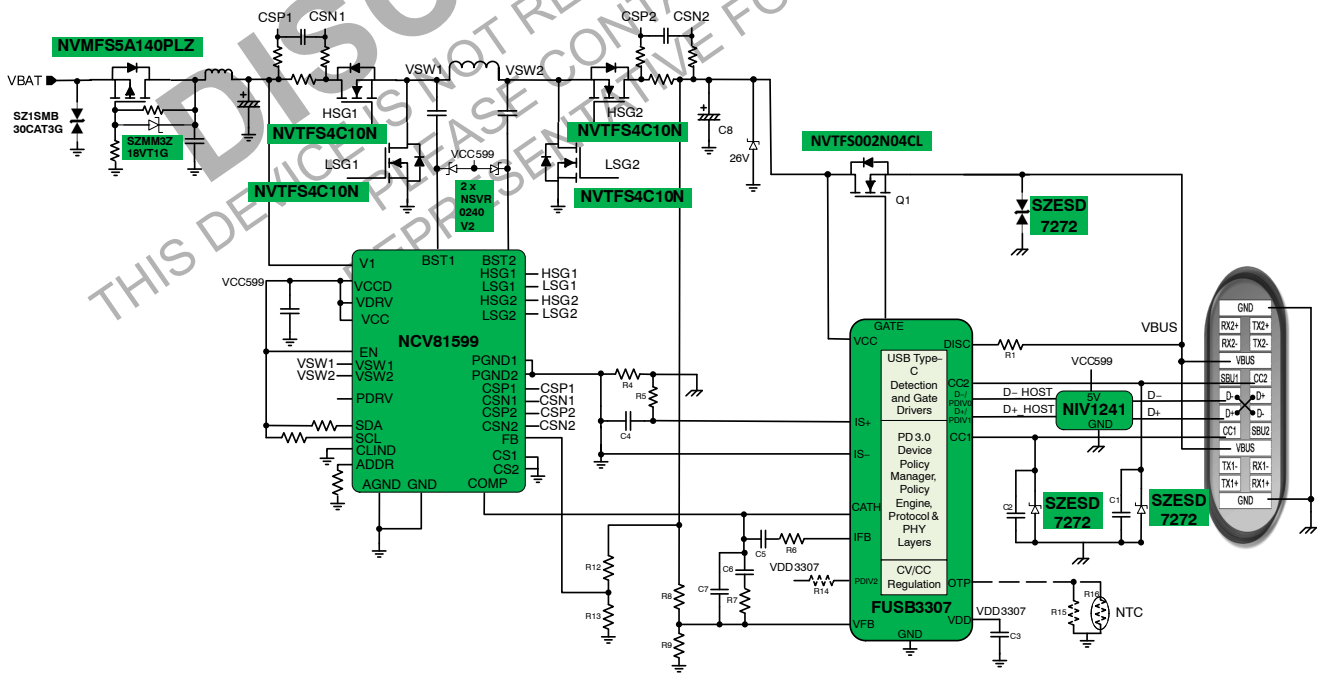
DISCONTINUED
THIS DEVICE IS NOT RECOMMENDED FOR NEW DESIGN. PLEASE CONTACT YOUR REPRESENTATIVE FOR INFORMATION

NVMFS5A140PLZ
VBAT
SZ1SMB 30CAT3G
SZMM3Z 18VT1G
CSP1 CSN1
VSW1
VSW2
CSP2 CSN2
HSG1
NVTFS4C10N
LSG1
NVTFS4C10N
VCC599
2 x NSVR 0240 V2
HSG2
NVTFS4C10N
LSG2
NVTFS4C10N
C8
26V
NVTFS002N04CL
Q1
SZESD 7272
V1
BST1
BST2
HSG1
LSG1
HSG2
LSG2
HSG1
LSG1
HSG2
LSG2
VCC599
VCCD
VDRV
VCC
NCV81599
EN
VSW1
VSW2
VSW1
VSW2
PDRV
SDA
SCL
CLIND
ADDR
AGND
GND
PGND1
PGND2
CSP1
CSN1
CSP2
CSN2
FB
CS1
CS2
COMP
CSP1
CSN1
CSP2
CSN2
R4
R5
C4
R12
R13
R8
R9
C7
C6
R7
C5
R6
VDD3307
R14
GATE
VCC
DISC
USB Type-C Detection and Gate Drivers
PD 3.0 Device Policy Manager, Policy Engine, Protocol & PHY Layers
CV/CC Regulation
IS+
IS−
CATH
IFB
PDIV2
VFB
GND
CC2
D−/PDIV0
D+/PDIV1
CC1
OTP
VDD
FUSB3307
R1
VBUS
VCC599
5V
NIV1241
GND
D− HOST
D+ HOST
D−
D+
C2
SZESD 7272
C1
SZESD 7272
VDD3307
C3
R15
R16
NTC
GND
RX2+
TX2+
RX2-
TX2-
VBUS
SBU1
CC2
D-
D+
D+
D-
CC1
SBU2
VBUS
TX1-
RX1-
TX1+
RX1+
GND